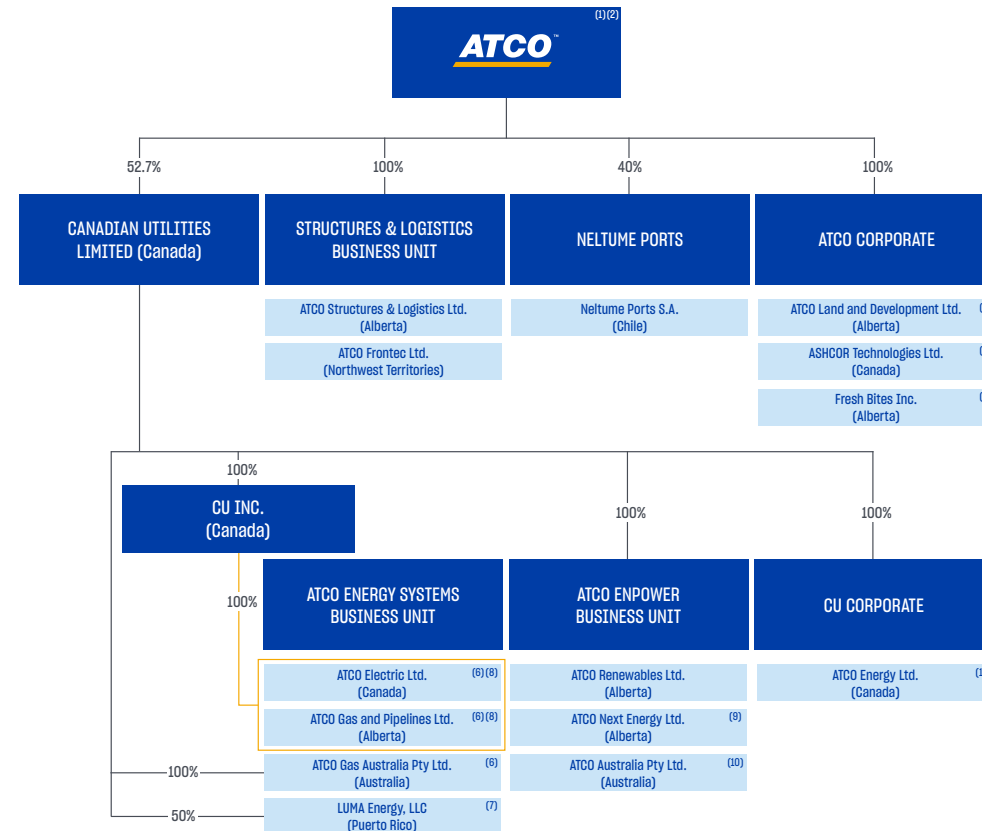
ATCO (1) (2)

52.7%

100%

40%

100%

CANADIAN UTILITIES LIMITED (Canada)

STRUCTURES & LOGISTICS BUSINESS UNIT

NELTUME PORTS

ATCO CORPORATE

ATCO Structures & Logistics Ltd. (Alberta)

ATCO Frontec Ltd. (Northwest Territories)

Neltume Ports S.A. (Chile)

ATCO Land and Development Ltd. (Alberta) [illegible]

ASHCOR Technologies Ltd. (Canada) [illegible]

Fresh Bites Inc. (Alberta) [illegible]

100%

CU INC. (Canada)

100%

100%

100%

ATCO ENERGY SYSTEMS BUSINESS UNIT

ATCO ENPOWER BUSINESS UNIT

CU CORPORATE

ATCO Electric Ltd. (Canada) (6) (8)

ATCO Gas and Pipelines Ltd. (Alberta) (6) (8)

ATCO Renewables Ltd. (Alberta)

ATCO Next Energy Ltd. (Alberta) (9)

ATCO Australia Pty Ltd. (Australia) (10)

ATCO Energy Ltd. (Canada) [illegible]

100%

ATCO Gas Australia Pty Ltd. (Australia) (6)

50%

LUMA Energy, LLC (Puerto Rico) (7)